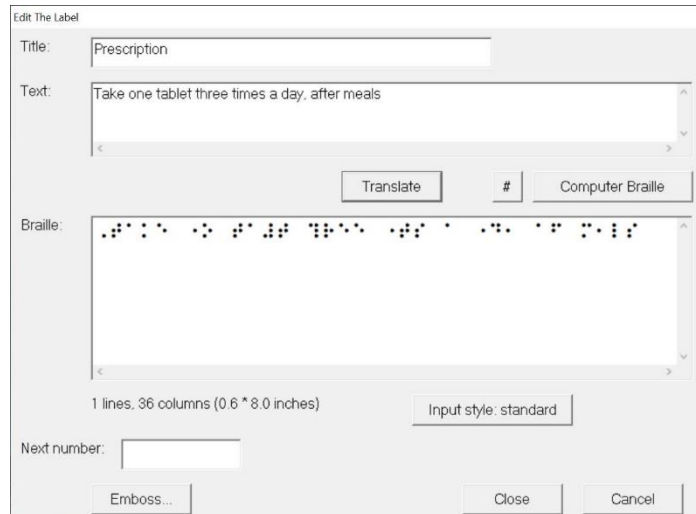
Edit The Label

Title: Prescription

Text: Take one tablet three times a day, after meals

Translate # Computer Braille

Braille: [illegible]

1 lines, 36 columns (0.6 * 8.0 inches)

Input style: standard

Next number:

Emboss... Close Cancel